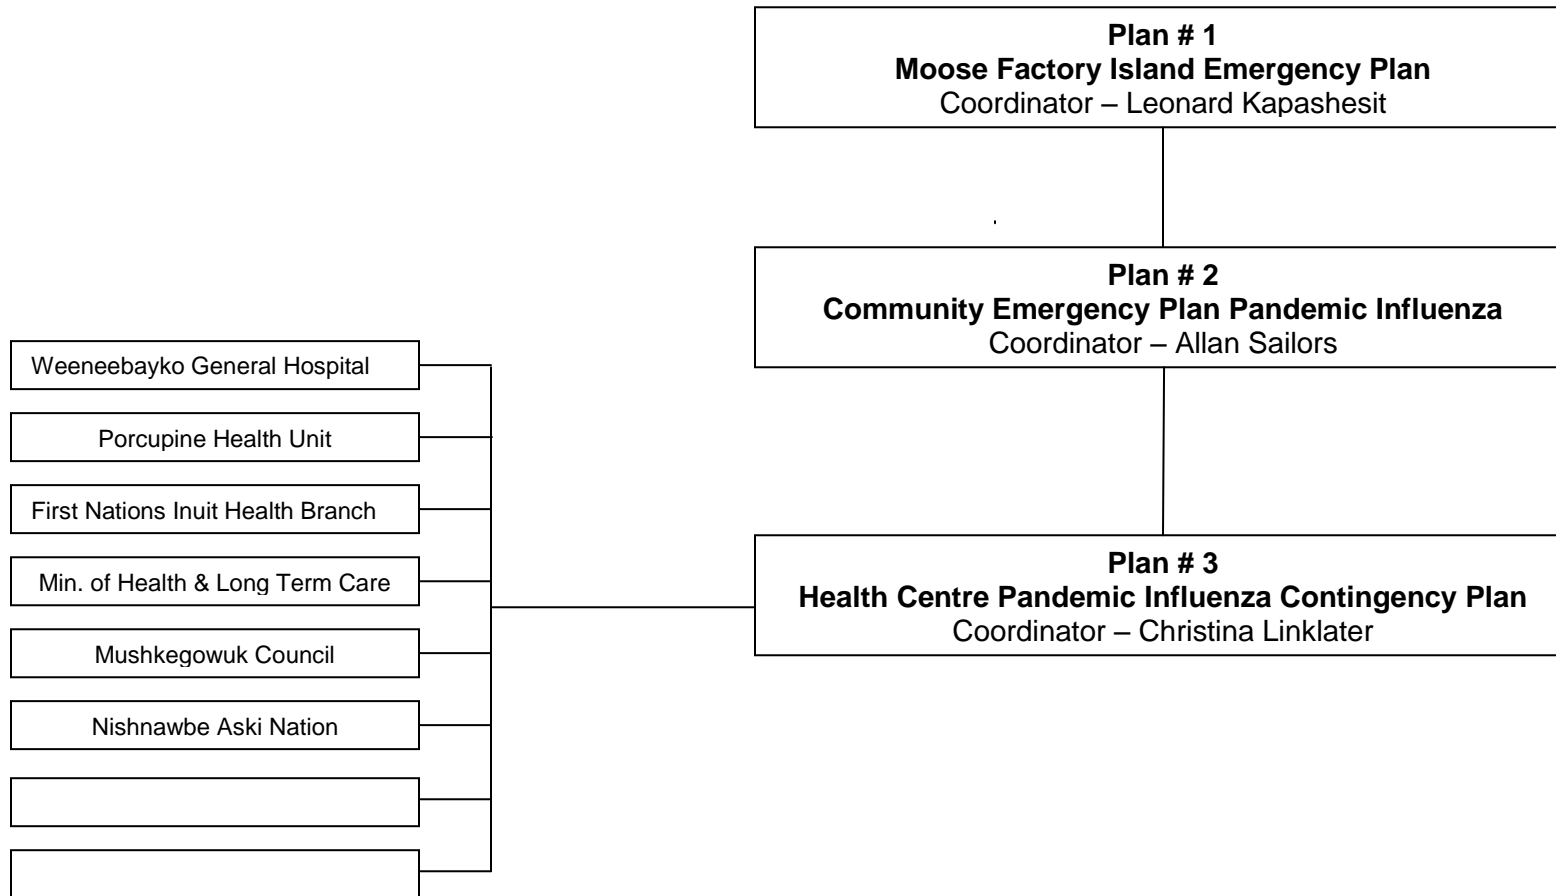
Plan # 1
Moose Factory Island Emergency Plan
Coordinator – Leonard Kapashesit

Plan # 2
Community Emergency Plan Pandemic Influenza
Coordinator – Allan Sailors

Weeneebayko General Hospital

Porcupine Health Unit

First Nations Inuit Health Branch

Min. of Health & Long Term Care

Mushkegowuk Council

Nishnawbe Aski Nation

Plan # 3
Health Centre Pandemic Influenza Contingency Plan
Coordinator – Christina Linklater